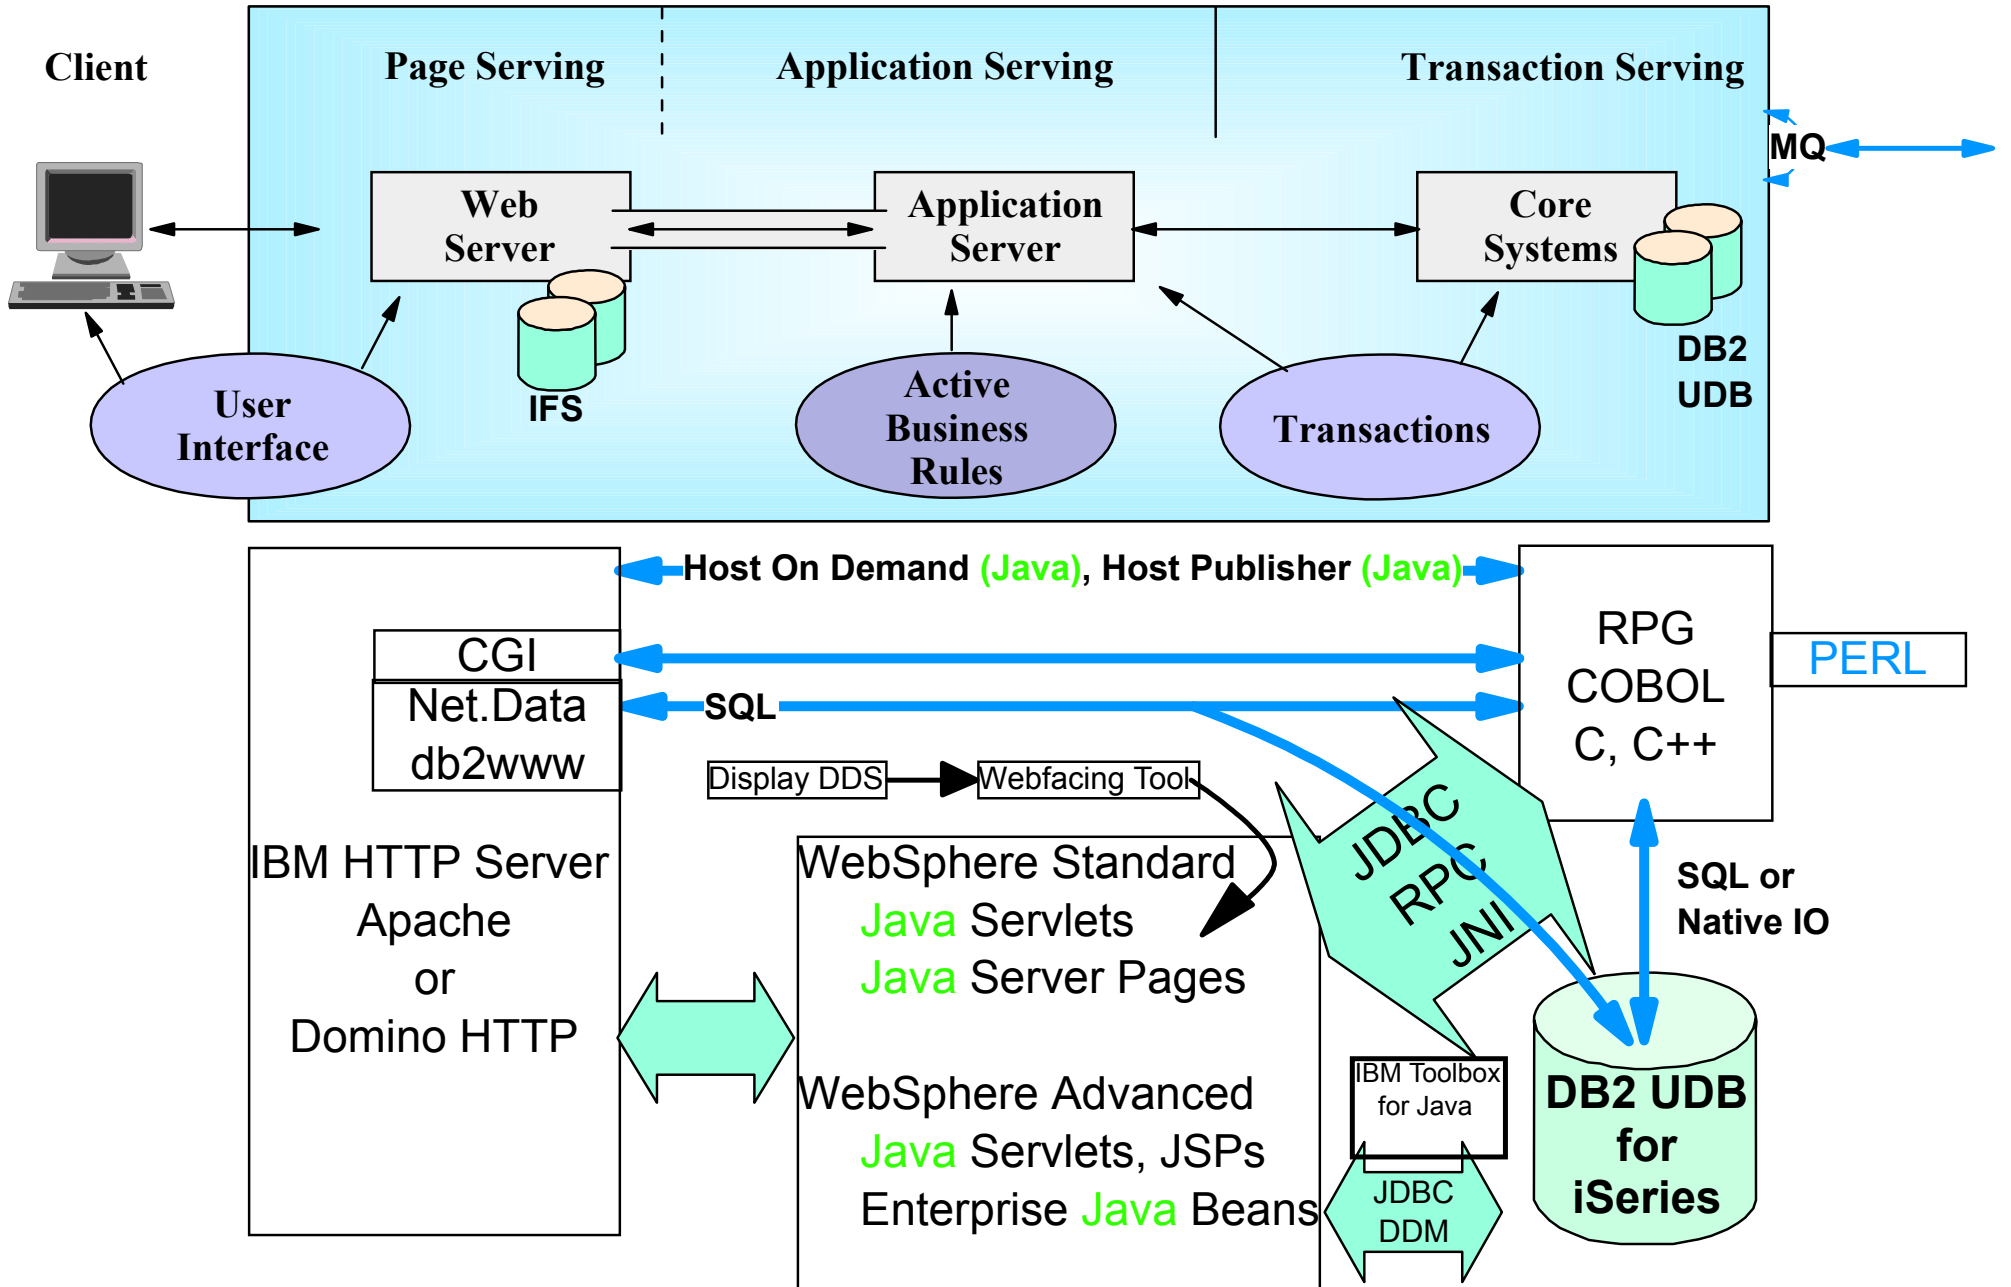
Client

Page Serving

Application Serving

Transaction Serving

MQ

Web Server

Application Server

Core Systems

IFS

DB2 UDB

User Interface

Active Business Rules

Transactions

Host On Demand (Java), Host Publisher (Java)

CGI

Net.Data db2www

SQL

RPG COBOL C, C++

PERL

Display DDS

Webfacing Tool

JDBC RPC JNI

IBM HTTP Server Apache or Domino HTTP

WebSphere Standard
Java Servlets
Java Server Pages

WebSphere Advanced
Java Servlets, JSPs
Enterprise Java Beans

SQL or Native IO

IBM Toolbox for Java

JDBC DDM

DB2 UDB for iSeries